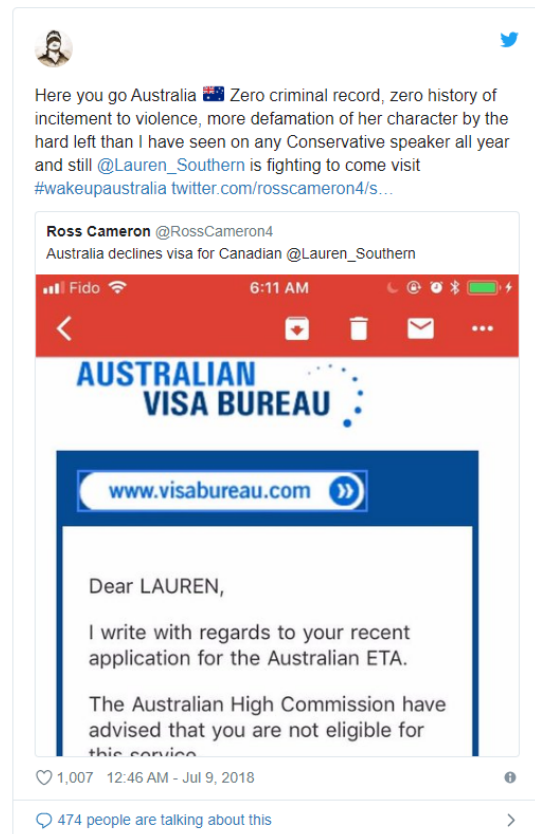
Here you go Australia 🇦🇺 Zero criminal record, zero history of incitement to violence, more defamation of her character by the hard left than I have seen on any Conservative speaker all year and still @Lauren_Southern is fighting to come visit #wakeupaustralia twitter.com/rosscameron4/s...

Ross Cameron @RossCameron4
Australia declines visa for Canadian @Lauren_Southern

Fido 6:11 AM

AUSTRALIAN VISA BUREAU

www.visabureau.com

Dear LAUREN,

I write with regards to your recent application for the Australian ETA.

The Australian High Commission have advised that you are not eligible for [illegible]

1,007 12:46 AM - Jul 9, 2018

474 people are talking about this